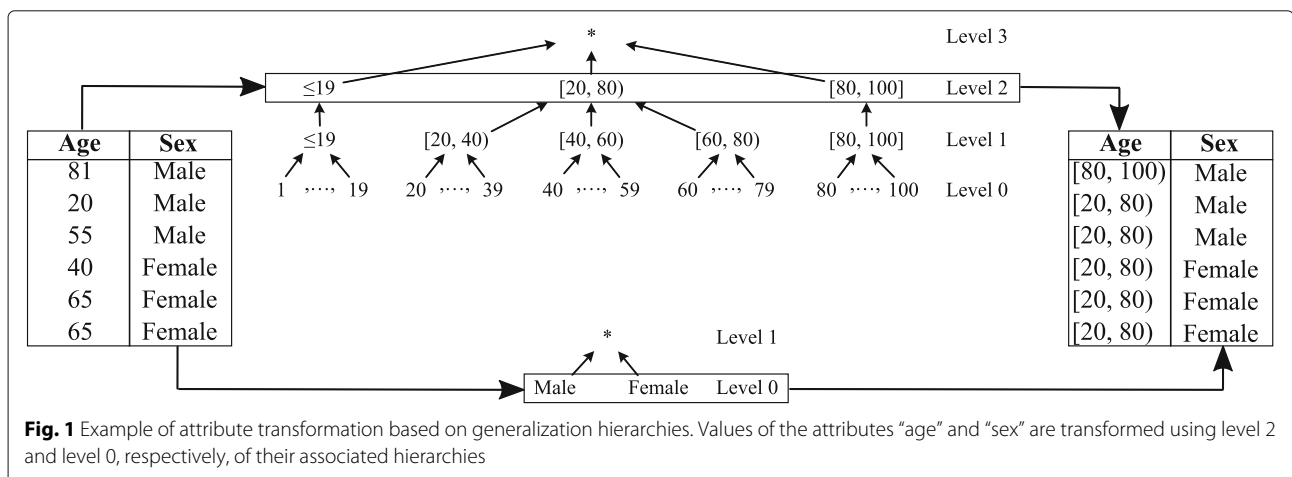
*
Level 3

≤19 [20, 80) [80, 100] Level 2

| Age | Sex |
|---|---|
| 81 | Male |
| 20 | Male |
| 55 | Male |
| 40 | Female |
| 65 | Female |
| 65 | Female |

≤19 [20, 40) [40, 60) [60, 80) [80, 100] Level 1

1 ,…, 19 20 ,…, 39 40 ,…, 59 60 ,…, 79 80 ,…, 100 Level 0

| Age | Sex |
|---|---|
| [80, 100) | Male |
| [20, 80) | Male |
| [20, 80) | Male |
| [20, 80) | Female |
| [20, 80) | Female |
| [20, 80) | Female |

*
Level 1

Male Female Level 0

**Fig. 1** Example of attribute transformation based on generalization hierarchies. Values of the attributes “age” and “sex” are transformed using level 2 and level 0, respectively, of their associated hierarchies